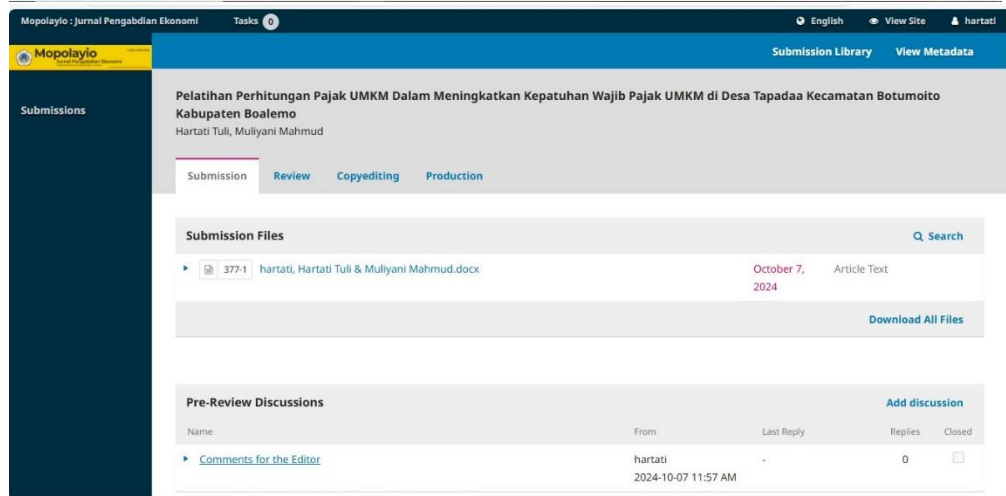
Mopolayio : Jurnal Pengabdian Ekonomi Tasks 0 English View Site hartati

Mopolayio Jurnal Pengabdian Ekonomi

Submission Library View Metadata

Submissions

Pelatihan Perhitungan Pajak UMKM Dalam Meningkatkan Kepatuhan Wajib Pajak UMKM di Desa Tapadaa Kecamatan Botumoito Kabupaten Boalemo
Hartati Tuli, Muliyani Mahmud

Submission Review Copyediting Production

Submission Files Search

377-1 hartati, Hartati Tuli & Muliyani Mahmud.docx October 7, 2024 Article Text

Download All Files

Pre-Review Discussions Add discussion

| Name | From | Last Reply | Replies | Closed |
|---|---|---|---|---|
| Comments for the Editor | hartati 2024-10-07 11:57 AM | - | 0 | |